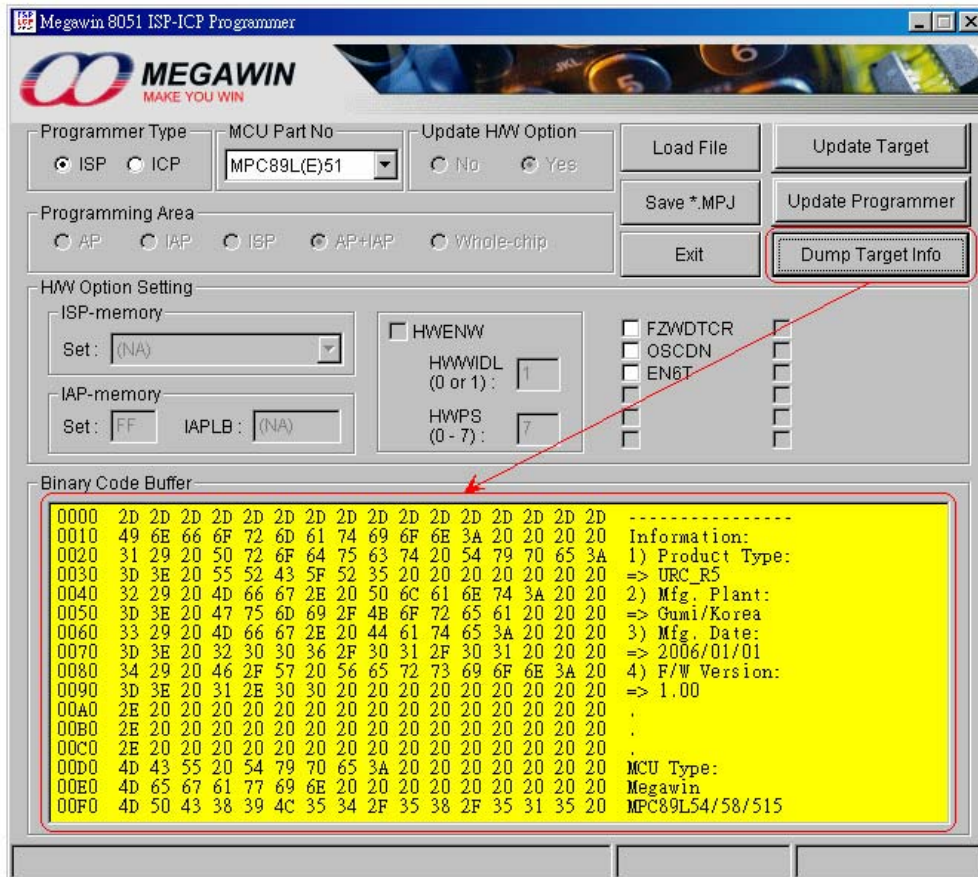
Megawin 8051 ISP-ICP Programmer

MEGAWIN
MAKE YOU WIN

Programmer Type
ISP ICP

MCU Part No
MPC89L(E)51

Update H/W Option
No Yes

Load File
Update Target
Save *.MPJ
Update Programmer
Exit
Dump Target Info

Programming Area
AP IAP ISP AP+IAP Whole-chip

H/W Option Setting
ISP-memory
Set : (NA)

IAP-memory
Set : FF IAPLB : (NA)

HWENW
HWWIDL (0 or 1) : 1
HWPS (0 - 7) : 7

FZWDTCR
OSCDN
EN6T

Binary Code Buffer

| | | |
|---|---|---|
| 0000 | 2D 2D 2D 2D 2D 2D 2D 2D 2D 2D 2D 2D 2D 2D 2D 2D | ---------------- |
| 0010 | 49 6E 66 6F 72 6D 61 74 69 6F 6E 3A 20 20 20 20 | Information: |
| 0020 | 31 29 20 50 72 6F 64 75 63 74 20 54 79 70 65 3A | 1) Product Type: |
| 0030 | 3D 3E 20 55 52 43 5F 52 35 20 20 20 20 20 20 20 | => URC_R5 |
| 0040 | 32 29 20 4D 66 67 2E 20 50 6C 61 6E 74 3A 20 20 | 2) Mfg. Plant: |
| 0050 | 3D 3E 20 47 75 6D 69 2F 4B 6F 72 65 61 20 20 20 | => Gumi/Korea |
| 0060 | 33 29 20 4D 66 67 2E 20 44 61 74 65 3A 20 20 20 | 3) Mfg. Date: |
| 0070 | 3D 3E 20 32 30 30 36 2F 30 31 2F 30 31 20 20 20 | => 2006/01/01 |
| 0080 | 34 29 20 46 2F 57 20 56 65 72 73 69 6F 6E 3A 20 | 4) F/W Version: |
| 0090 | 3D 3E 20 31 2E 30 30 20 20 20 20 20 20 20 20 20 | => 1.00 |
| 00A0 | 2E 20 20 20 20 20 20 20 20 20 20 20 20 20 20 20 | . |
| 00B0 | 2E 20 20 20 20 20 20 20 20 20 20 20 20 20 20 20 | . |
| 00C0 | 2E 20 20 20 20 20 20 20 20 20 20 20 20 20 20 20 | . |
| 00D0 | 4D 43 55 20 54 79 70 65 3A 20 20 20 20 20 20 20 | MCU Type: |
| 00E0 | 4D 65 67 61 77 69 6E 20 20 20 20 20 20 20 20 20 | Megawin |
| 00F0 | 4D 50 43 38 39 4C 35 34 2F 35 38 2F 35 31 35 20 | MPC89L54/58/515 |